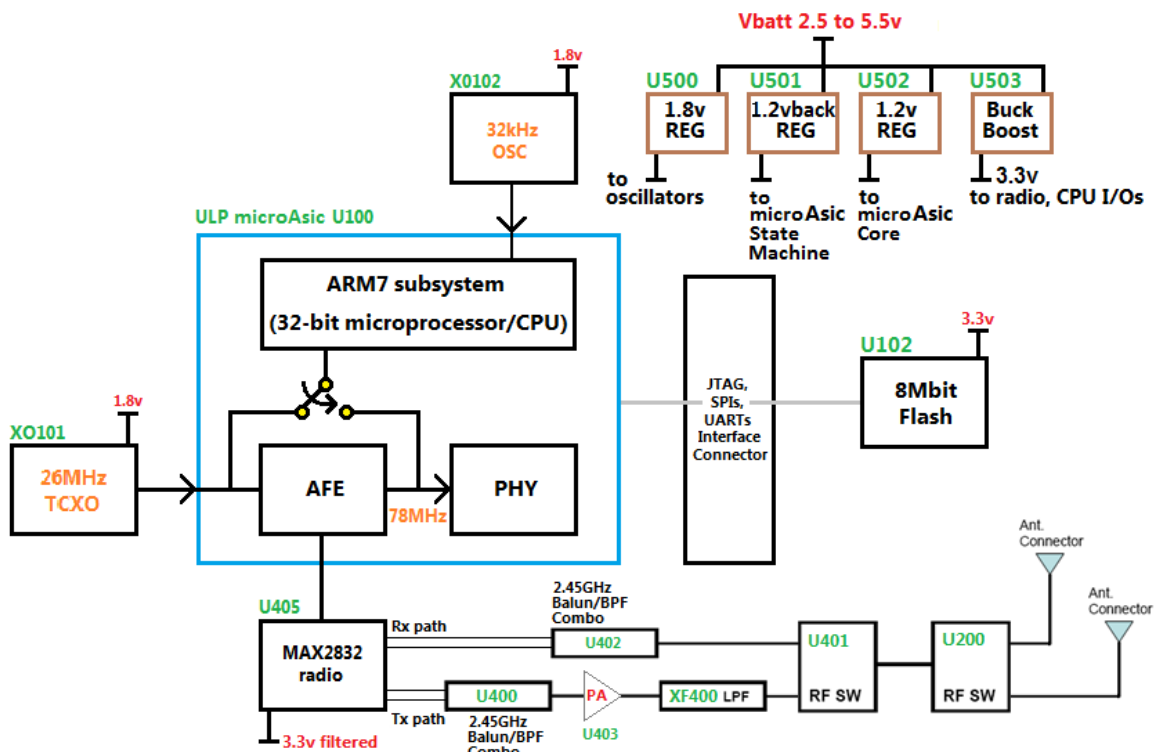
Vbatt 2.5 to 5.5v

U500
1.8v REG
to oscillators

U501
1.2vback REG
to microAsic State Machine

U502
1.2v REG
to microAsic Core

U503
Buck Boost
3.3v
to radio, CPU I/Os

1.8v
X0102
32kHz OSC

ULP microAsic U100

ARM7 subsystem
(32-bit microprocessor/CPU)

1.8v
XO101
26MHz TCXO

AFE
78MHz
PHY

JTAG, SPIs, UARTs Interface Connector

3.3v
U102
8Mbit Flash

U405
MAX2832 radio
3.3v filtered

Rx path
Tx path

2.45GHz Balun/BPF Combo
U402

U400
2.45GHz Balun/BPF Combo

PA
U403

XF400 LPF

U401
RF SW

U200
RF SW

Ant. Connector
Ant. Connector